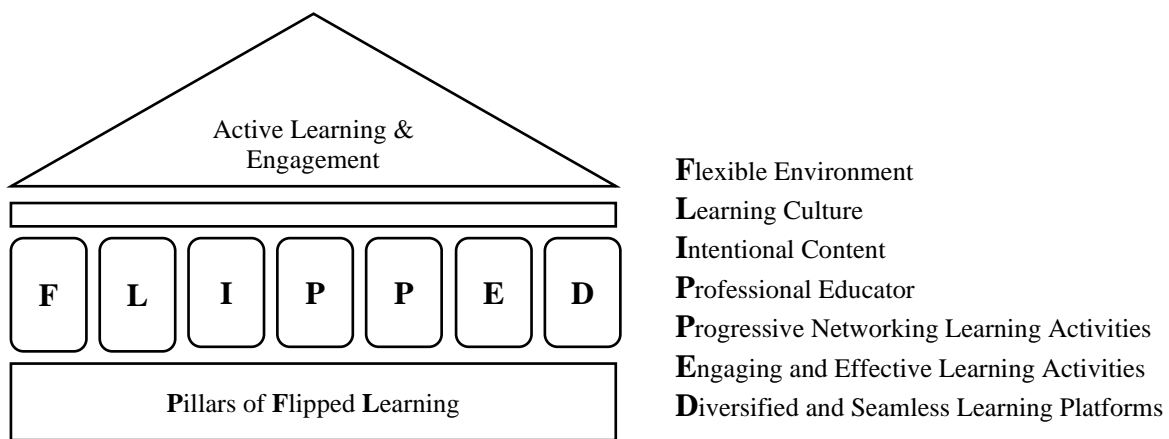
Active Learning & Engagement

F L I P P E D

Pillars of Flipped Learning

Flexible Environment
Learning Culture
Intentional Content
Professional Educator
Progressive Networking Learning Activities
Engaging and Effective Learning Activities
Diversified and Seamless Learning Platforms